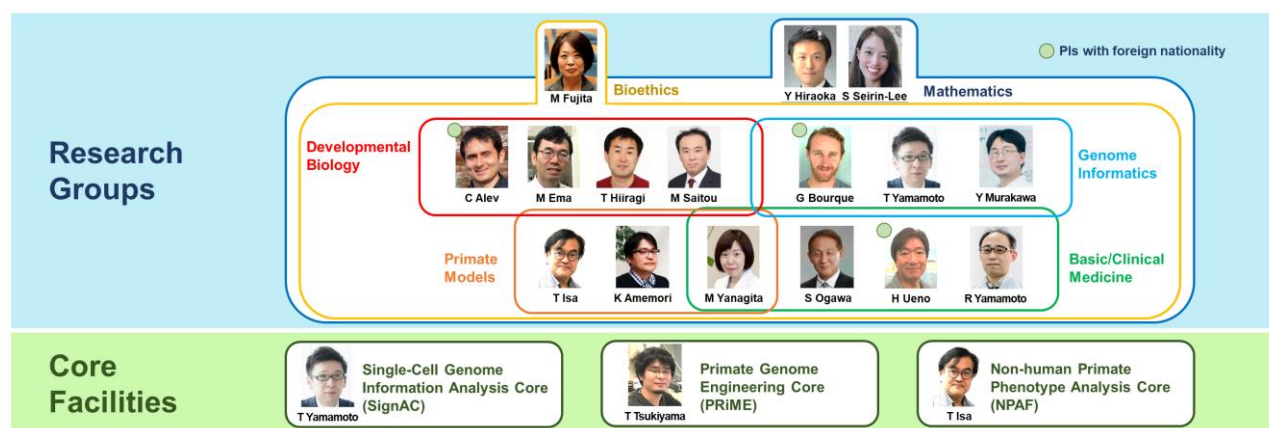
PIs with foreign nationality

M Fujita
Bioethics

Y Hiraoka S Seirin-Lee
Mathematics

Research Groups

Developmental Biology

C Alev
M Ema
T Hiiragi
M Saitou

G Bourque
T Yamamoto
Y Murakawa

Genome Informatics

Primate Models

T Isa
K Amemori
M Yanagita
S Ogawa
H Ueno
R Yamamoto

Basic/Clinical Medicine

Core Facilities

T Yamamoto
Single-Cell Genome Information Analysis Core (SignAC)

T Tsukiyama
Primate Genome Engineering Core (PRiME)

T Isa
Non-human Primate Phenotype Analysis Core (NPAF)